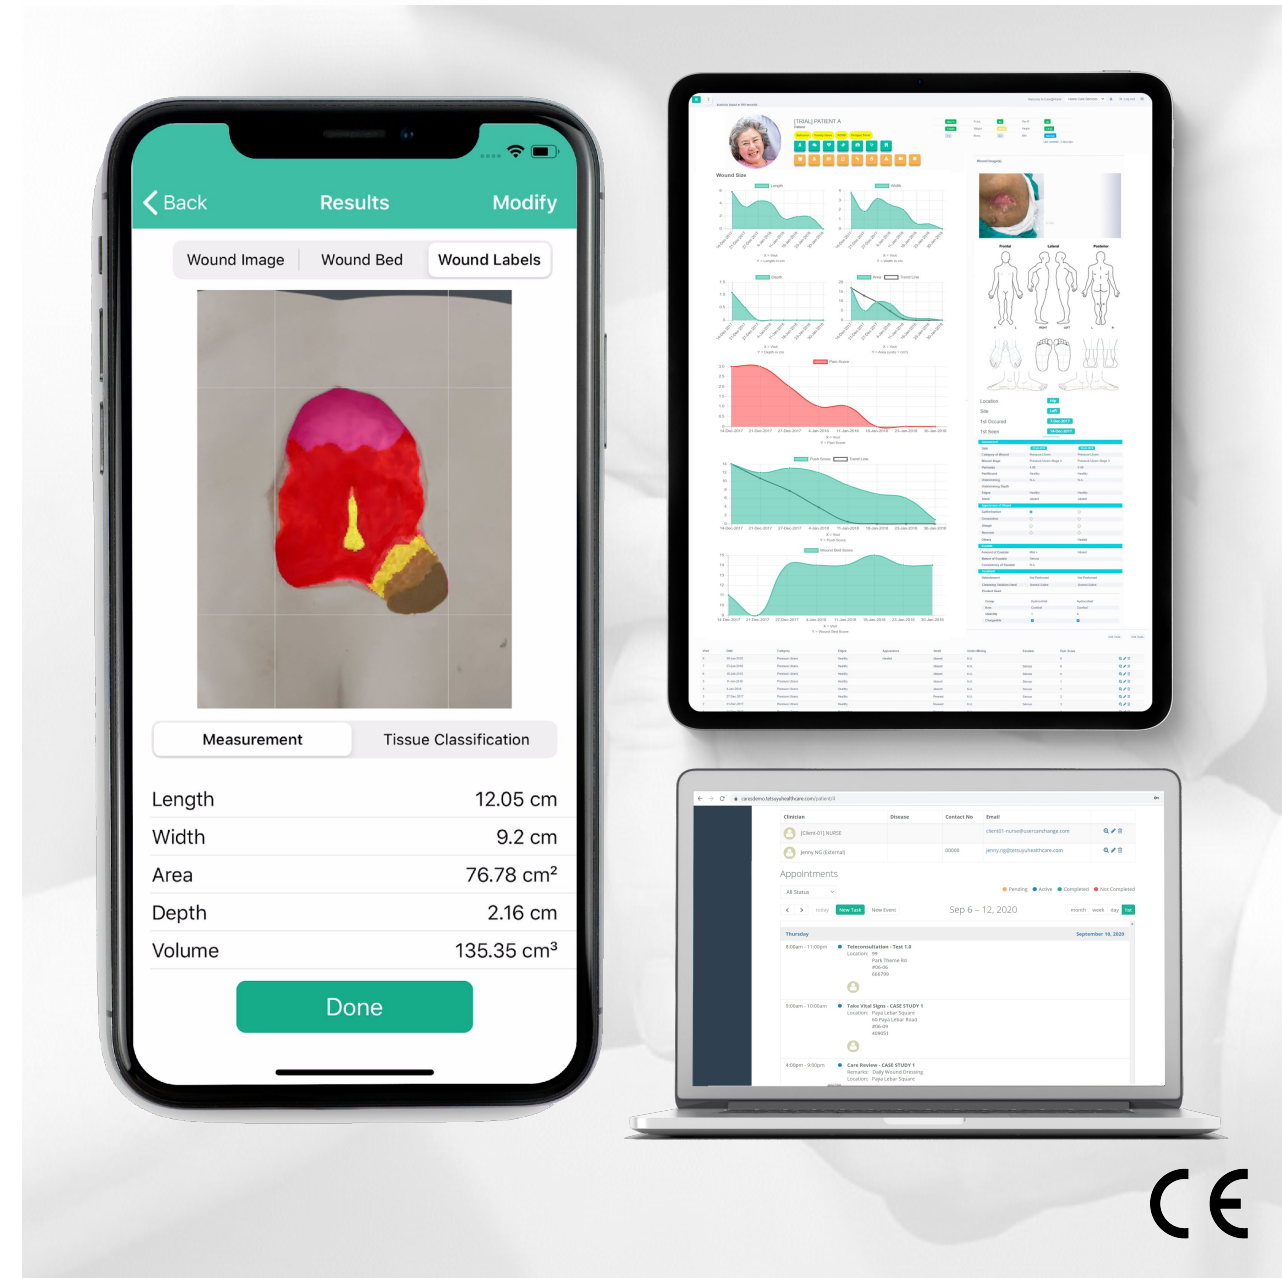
Back

Results

Modify

Wound Image

Wound Bed

Wound Labels

Measurement

Tissue Classification

| | |
|---|---|
| Length | 12.05 cm |
| Width | 9.2 cm |
| Area | 76.78 cm² |
| Depth | 2.16 cm |
| Volume | 135.35 cm³ |

Done

[TRIAL] PATIENT A

Wound Size

Clinician

Disease

Contact No

Email

[Client-01] NURSE

client01-nurse@usercarechange.com

Jenny NG (External)

00000

jenny.ng@tetsuyahealthcare.com

Appointments

All Status

Pending

Active

Completed

Not Completed

today

New Task

New Event

Sep 6 – 12, 2020

month

week

day

list

Thursday

September 10, 2020

8:00am - 11:00pm

Teleconsultation - Test 1.0

9:00am - 10:00am

Take Vital Signs - CASE STUDY 1

Location: Paya Lebar Square

60 Paya Lebar Road

4:00pm - 9:00pm

Care Review - CASE STUDY 1

Remarks: Daily Wound Dressing

Location: Paya Lebar Square

CE